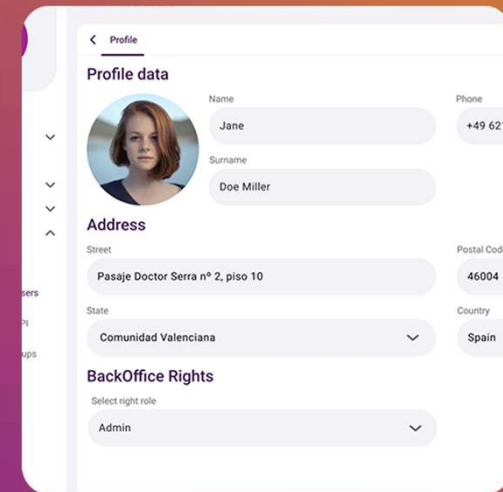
sers
PI
ups

Profile

Profile data

Name
Jane

Surname
Doe Miller

Phone
+49 62

Address

Street
Pasaje Doctor Serra nº 2, piso 10

Postal Cod
46004

State
Comunidad Valenciana

Country
Spain

BackOffice Rights

Select right role
Admin